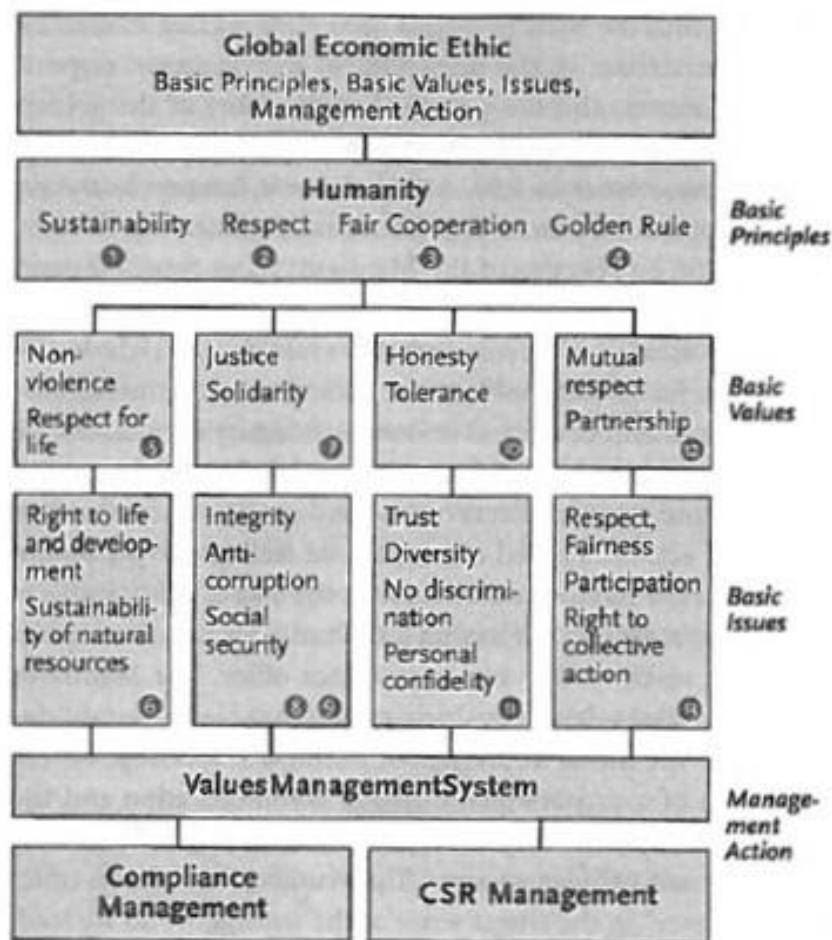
Global Economic Ethic
Basic Principles, Basic Values, Issues, Management Action

Humanity
Sustainability ❶ Respect ❷ Fair Cooperation ❸ Golden Rule ❹

Basic Principles

Nonviolence
Respect for life ❺

Justice
Solidarity ❼

Honesty
Tolerance ❿

Mutual respect
Partnership ⓬

Basic Values

Right to life and development
Sustainability of natural resources ❻

Integrity
Anticorruption
Social security ❽ ❾

Trust
Diversity
No discrimination
Personal confidelity ⓫

Respect, Fairness
Participation
Right to collective action ⓭

Basic Issues

ValuesManagementSystem

Management Action

Compliance Management

CSR Management